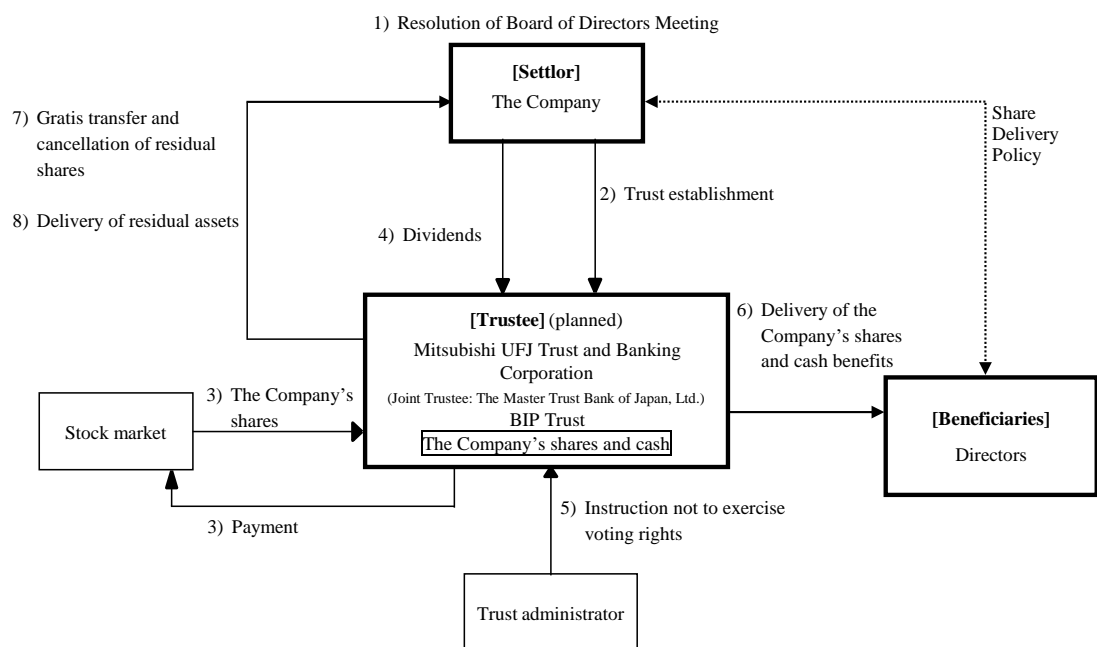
1) Resolution of Board of Directors Meeting

[Settlor]
The Company

7) Gratis transfer and cancellation of residual shares

8) Delivery of residual assets

Share Delivery Policy

4) Dividends

2) Trust establishment

[Trustee] (planned)
Mitsubishi UFJ Trust and Banking Corporation
(Joint Trustee: The Master Trust Bank of Japan, Ltd.)
BIP Trust
The Company's shares and cash

6) Delivery of the Company's shares and cash benefits

3) The Company's shares

Stock market

3) Payment

[Beneficiaries]
Directors

5) Instruction not to exercise voting rights

Trust administrator